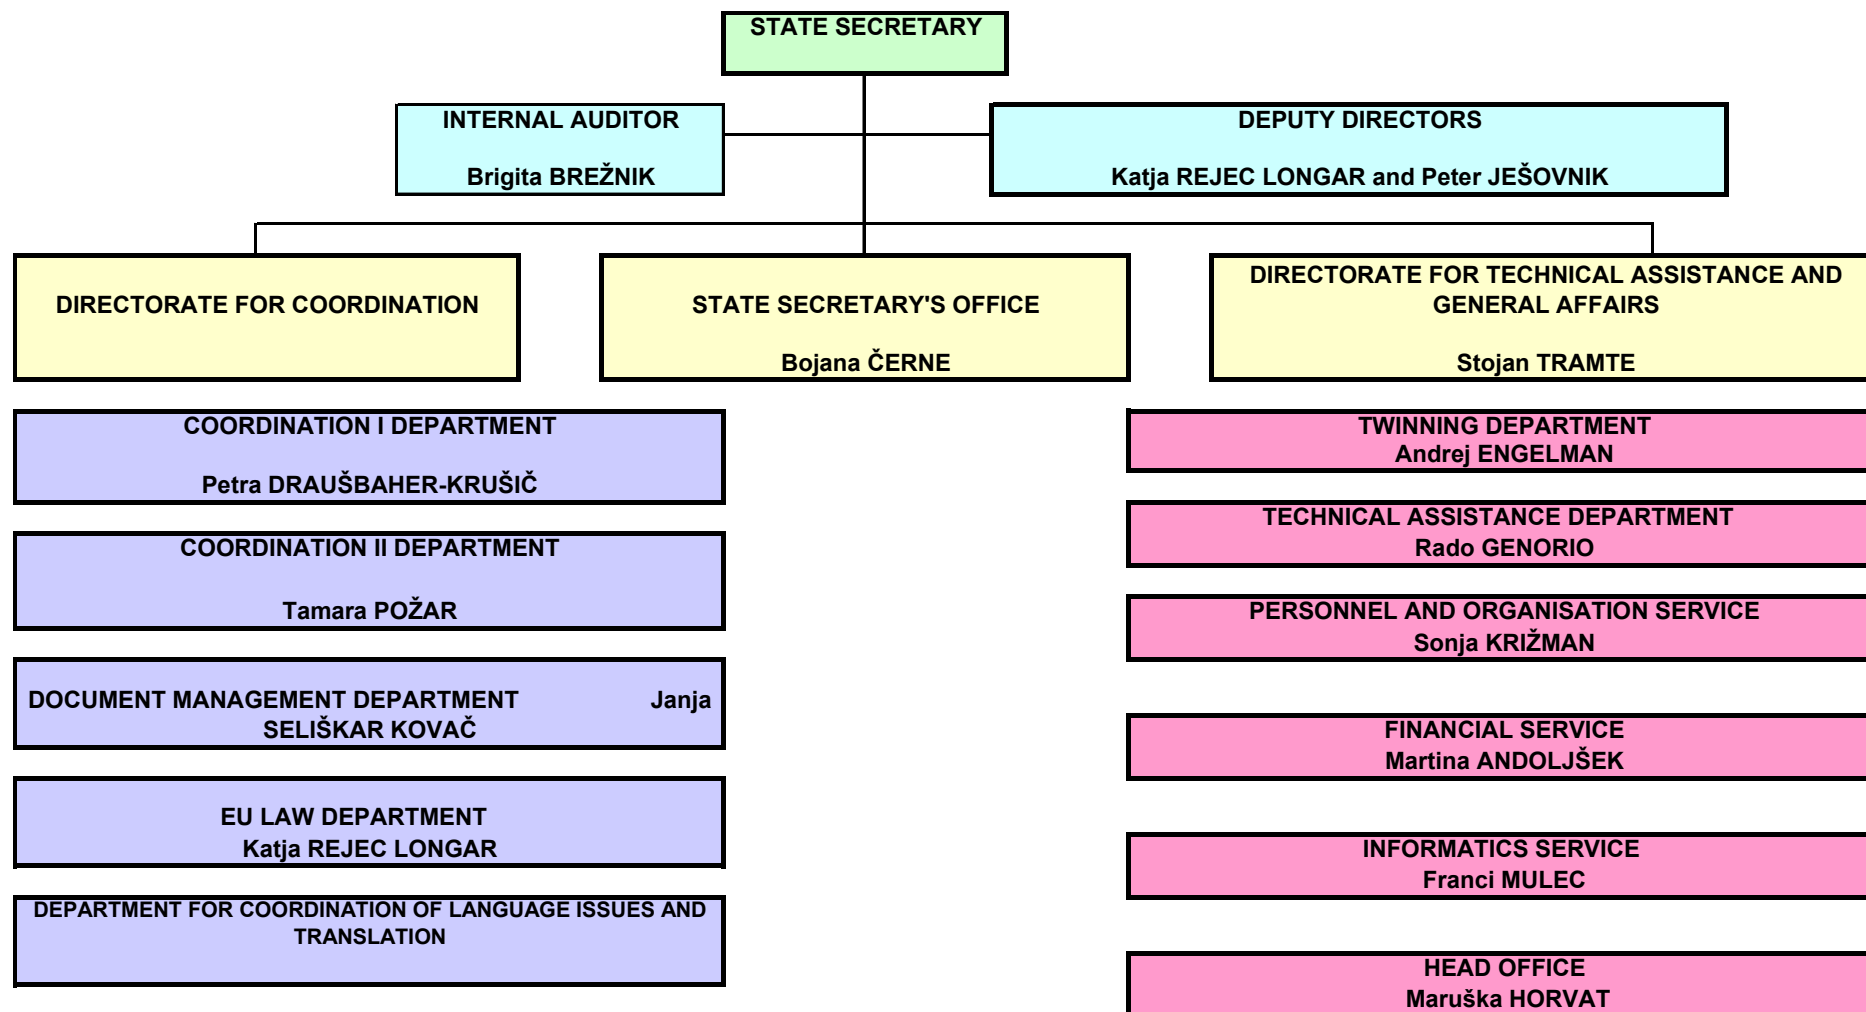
STATE SECRETARY

INTERNAL AUDITOR

Brigita BREŽNIK

DEPUTY DIRECTORS

Katja REJEC LONGAR and Peter JEŠOVNIK

DIRECTORATE FOR COORDINATION

STATE SECRETARY'S OFFICE

Bojana ČERNE

DIRECTORATE FOR TECHNICAL ASSISTANCE AND GENERAL AFFAIRS

Stojan TRAMTE

COORDINATION I DEPARTMENT

Petra DRAUŠBAHER-KRUŠIČ

COORDINATION II DEPARTMENT

Tamara POŽAR

DOCUMENT MANAGEMENT DEPARTMENT Janja SELIŠKAR KOVAČ

EU LAW DEPARTMENT
Katja REJEC LONGAR

DEPARTMENT FOR COORDINATION OF LANGUAGE ISSUES AND TRANSLATION

TWINNING DEPARTMENT
Andrej ENGELMAN

TECHNICAL ASSISTANCE DEPARTMENT
Rado GENORIO

PERSONNEL AND ORGANISATION SERVICE
Sonja KRIŽMAN

FINANCIAL SERVICE
Martina ANDOLJŠEK

INFORMATICS SERVICE
Franci MULEC

HEAD OFFICE
Maruška HORVAT